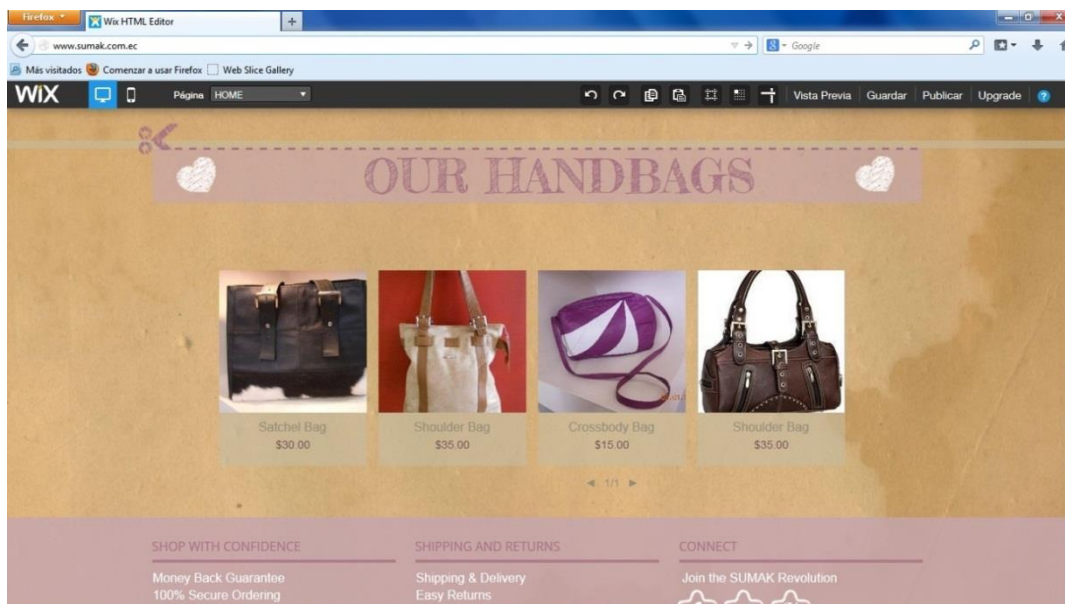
Firefox
Wix HTML Editor
+
www.sumak.com.ec
Google
Más visitados
Comenzar a usar Firefox
Web Slice Gallery
WiX
Página HOME
Vista Previa
Guardar
Publicar
Upgrade

OUR HANDBAGS

Satchel Bag
$30.00

Shoulder Bag
$35.00

Crossbody Bag
$15.00

Shoulder Bag
$35.00

1/1

SHOP WITH CONFIDENCE
Money Back Guarantee
100% Secure Ordering

SHIPPING AND RETURNS
Shipping & Delivery
Easy Returns

CONNECT
Join the SUMAK Revolution